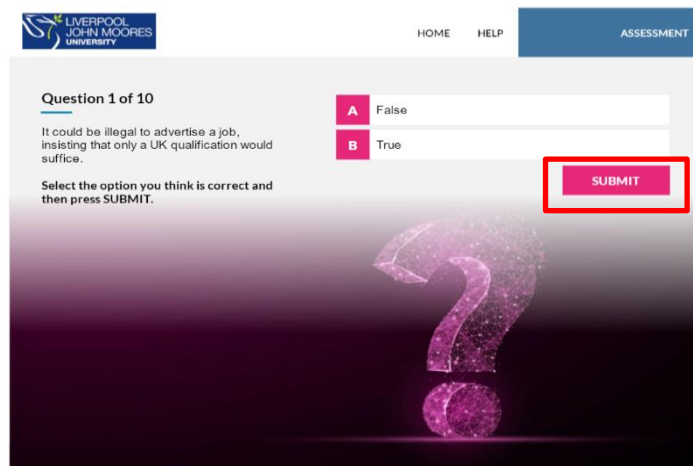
LIVERPOOL JOHN MOORES UNIVERSITY

HOME HELP ASSESSMENT

Question 1 of 10

It could be illegal to advertise a job, insisting that only a UK qualification would suffice.

Select the option you think is correct and then press SUBMIT.

A False

B True

SUBMIT